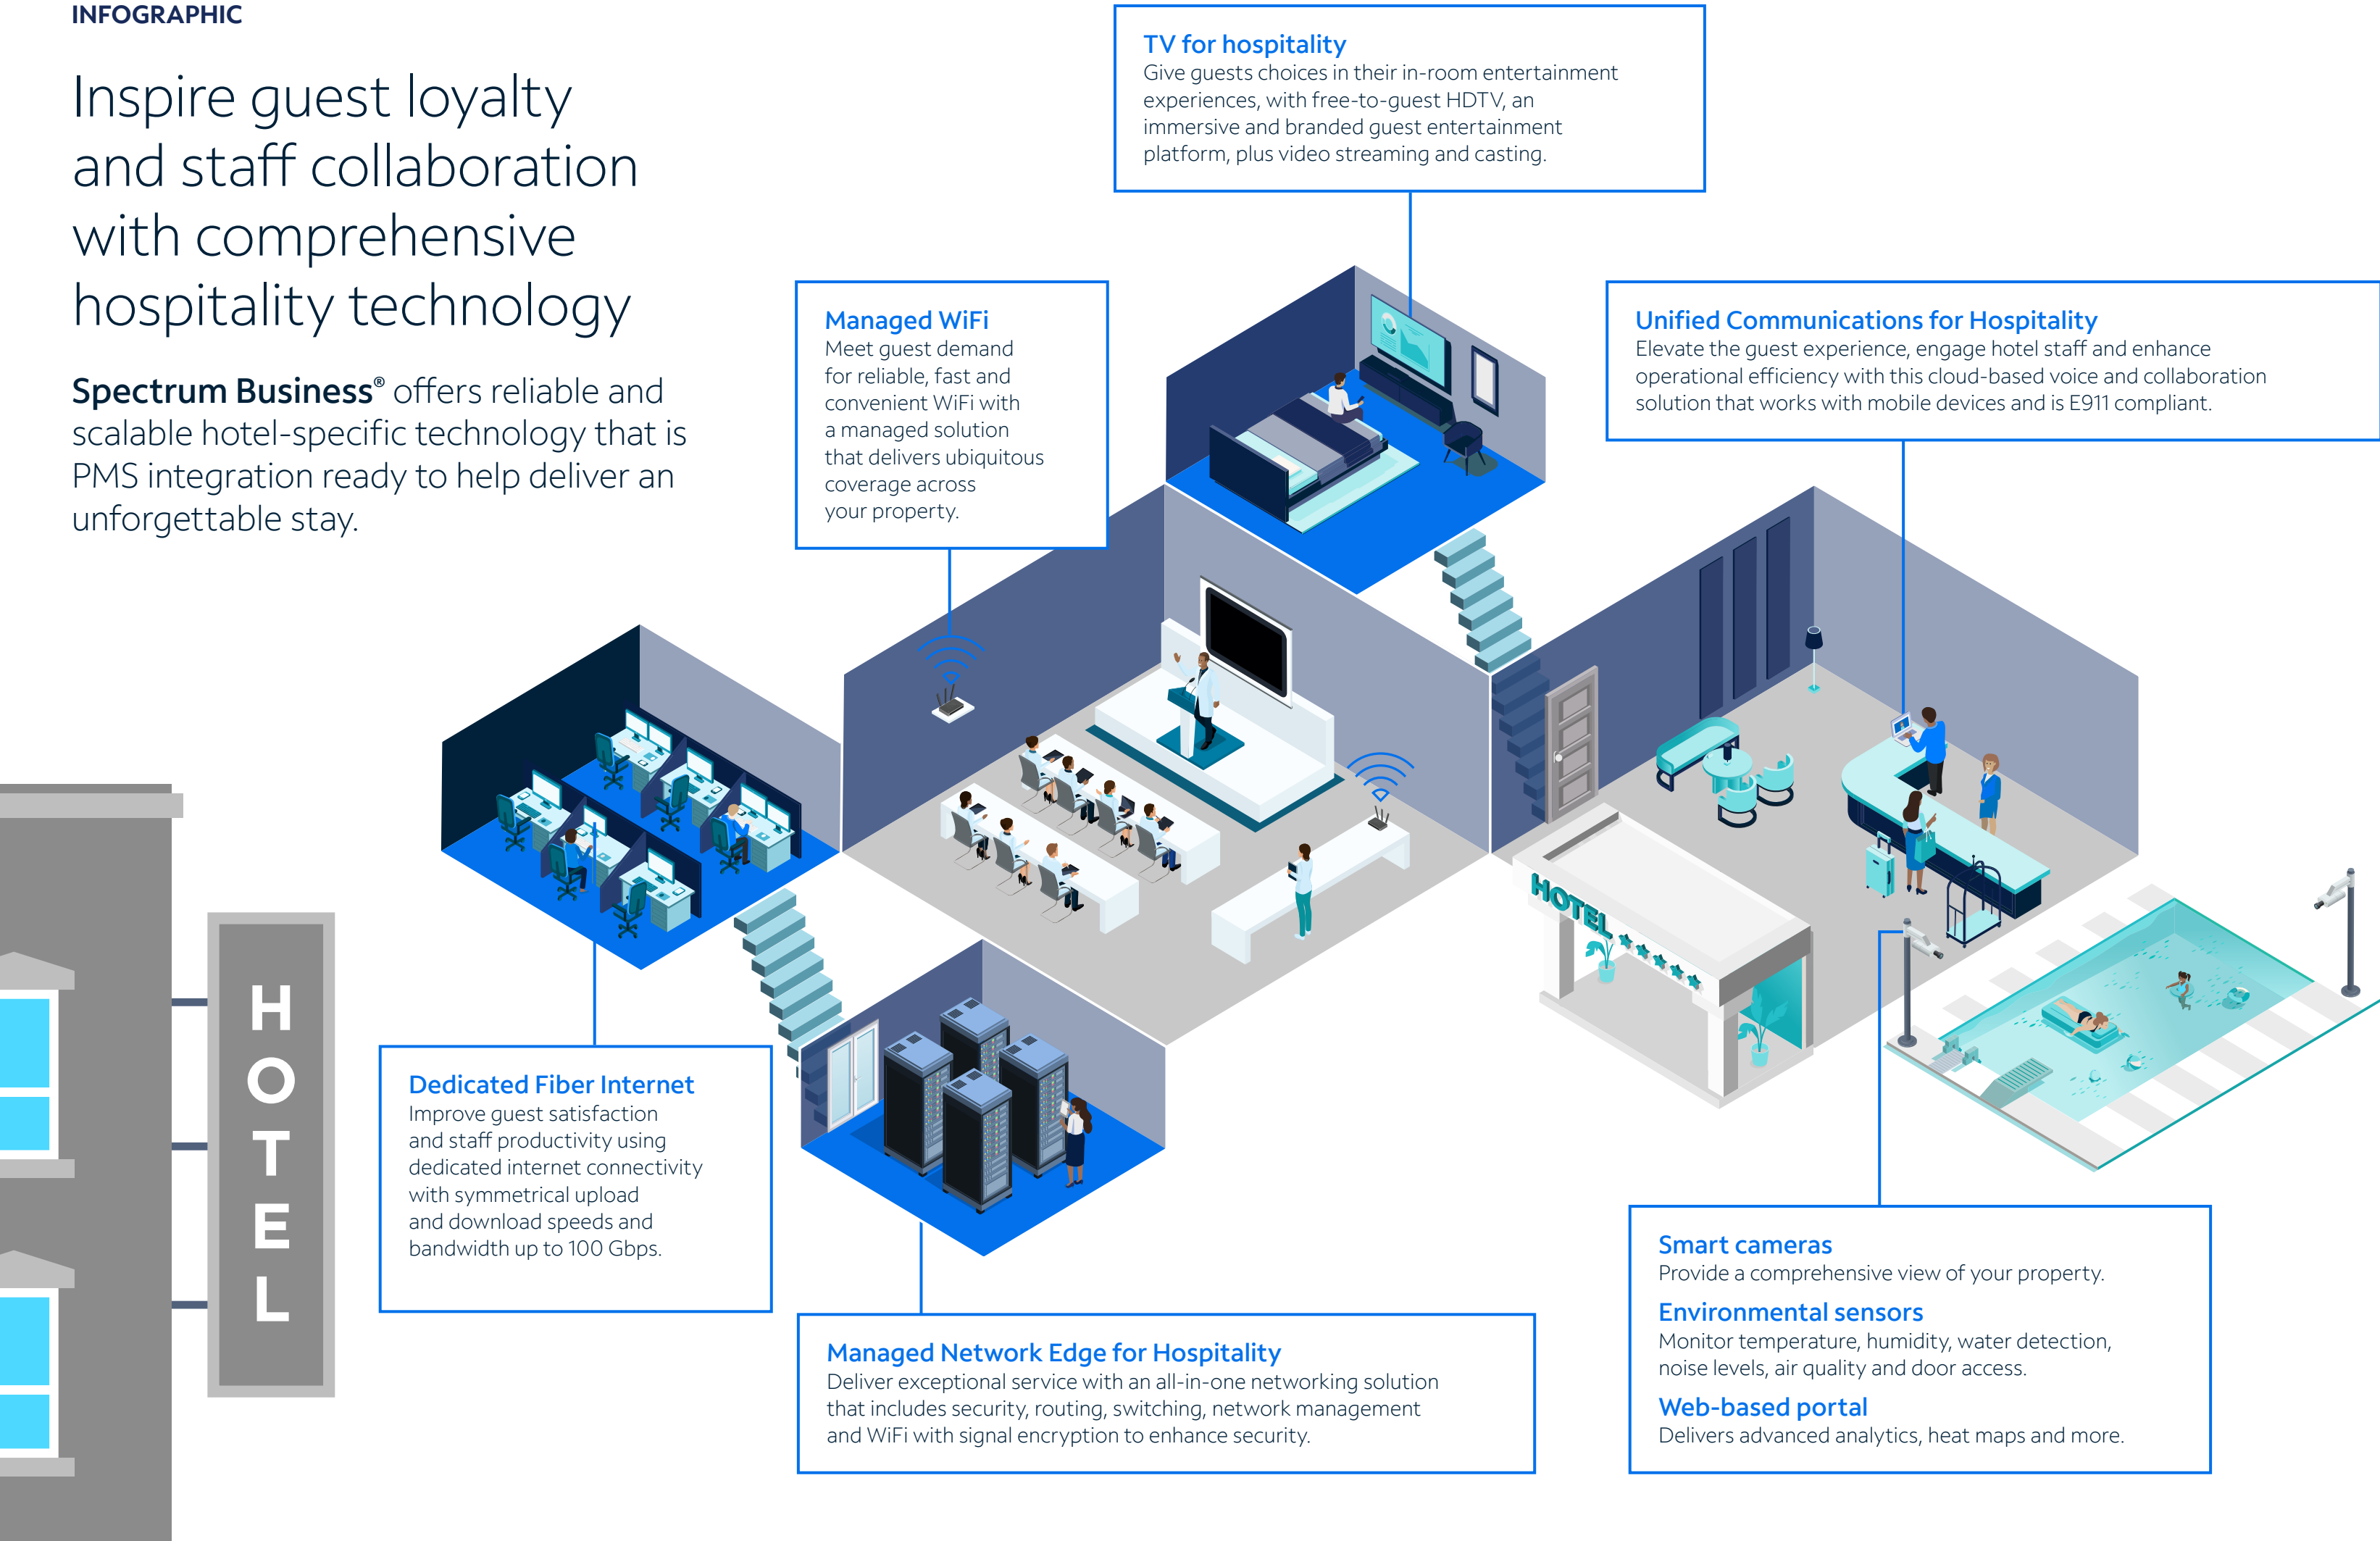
INFOGRAPHIC

Inspire guest loyalty and staff collaboration with comprehensive hospitality technology

**Spectrum Business®** offers reliable and scalable hotel-specific technology that is PMS integration ready to help deliver an unforgettable stay.

TV for hospitality
Give guests choices in their in-room entertainment experiences, with free-to-guest HDTV, an immersive and branded guest entertainment platform, plus video streaming and casting.

Managed WiFi
Meet guest demand for reliable, fast and convenient WiFi with a managed solution that delivers ubiquitous coverage across your property.

Unified Communications for Hospitality
Elevate the guest experience, engage hotel staff and enhance operational efficiency with this cloud-based voice and collaboration solution that works with mobile devices and is E911 compliant.

HOTEL

HOTEL

Dedicated Fiber Internet
Improve guest satisfaction and staff productivity using dedicated internet connectivity with symmetrical upload and download speeds and bandwidth up to 100 Gbps.

Managed Network Edge for Hospitality
Deliver exceptional service with an all-in-one networking solution that includes security, routing, switching, network management and WiFi with signal encryption to enhance security.

Smart cameras
Provide a comprehensive view of your property.

Environmental sensors
Monitor temperature, humidity, water detection, noise levels, air quality and door access.

Web-based portal
Delivers advanced analytics, heat maps and more.